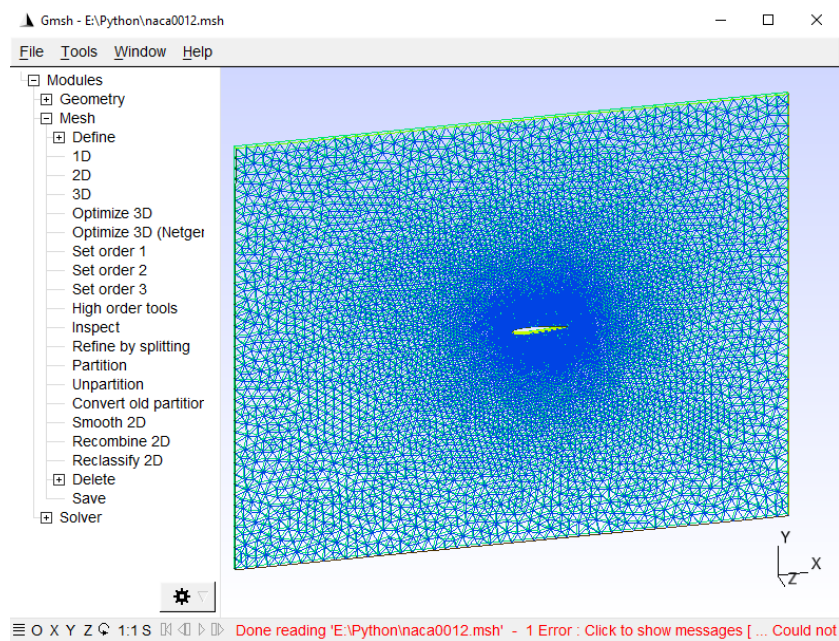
Gmsh - E:\Python\naca0012.msh

File Tools Window Help

Modules
Geometry
Mesh
Define
1D
2D
3D
Optimize 3D
Optimize 3D (Netgen
Set order 1
Set order 2
Set order 3
High order tools
Inspect
Refine by splitting
Partition
Unpartition
Convert old partition
Smooth 2D
Recombine 2D
Reclassify 2D
Delete
Save
Solver

Y
X
Z

O X Y Z 1:1 S Done reading 'E:\Python\naca0012.msh' - 1 Error : Click to show messages [ ... Could not